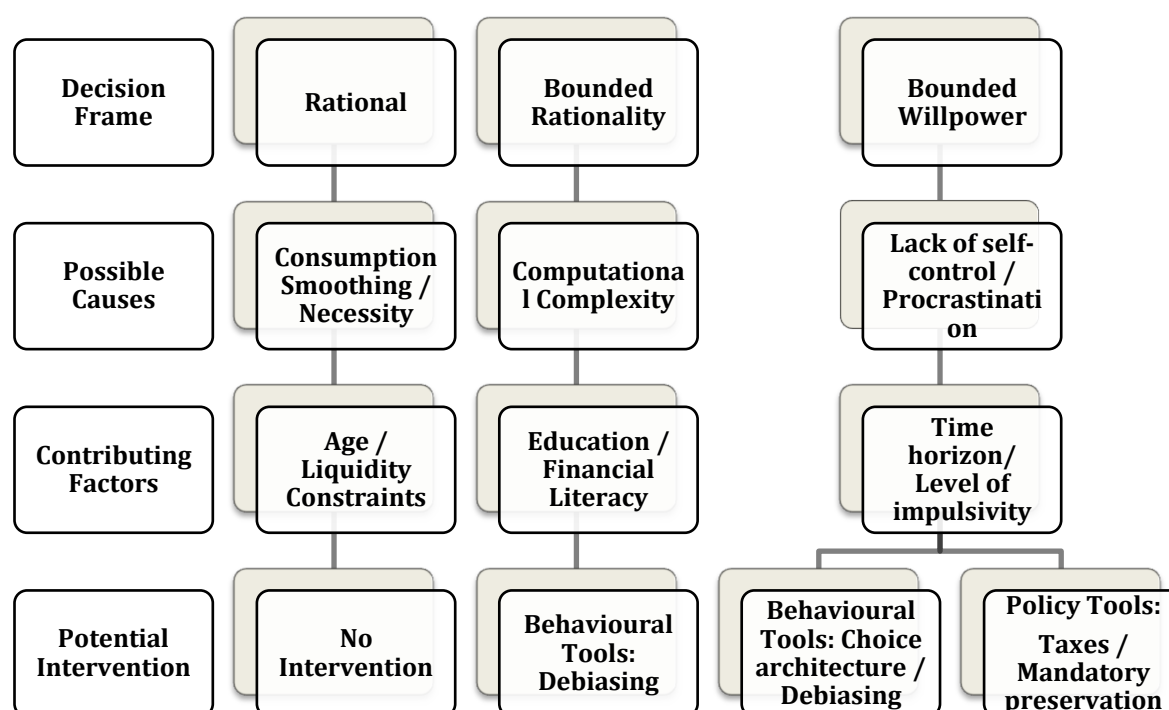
Decision Frame

Rational

Bounded Rationality

Bounded Willpower

Possible Causes

Consumption Smoothing / Necessity

Computational Complexity

Lack of self-control / Procrastination

Contributing Factors

Age / Liquidity Constraints

Education / Financial Literacy

Time horizon/ Level of impulsivity

Potential Intervention

No Intervention

Behavioural Tools: Debiasing

Behavioural Tools: Choice architecture / Debiasing

Policy Tools: Taxes / Mandatory preservation